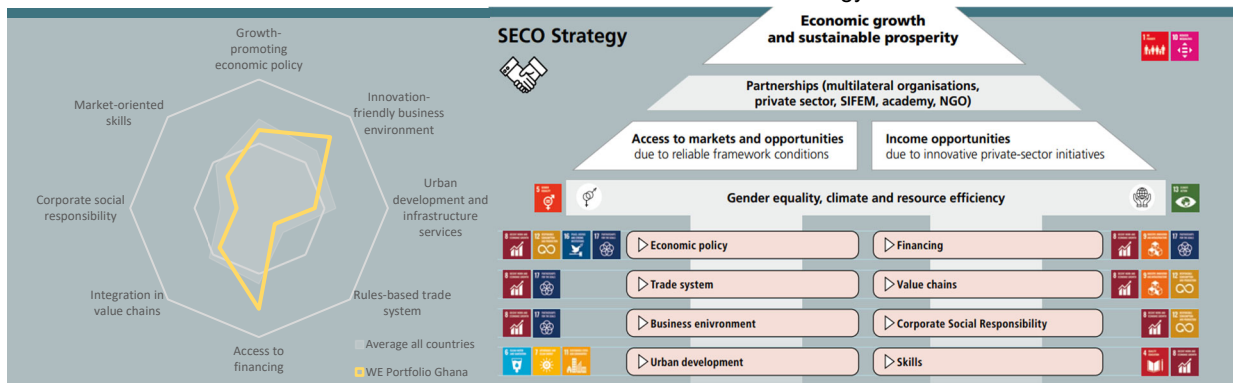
Growth-promoting economic policy

Innovation-friendly business environment

Urban development and infrastructure services

Rules-based trade system

Access to financing

Integration in value chains

Corporate social responsibility

Market-oriented skills

Average all countries

WE Portfolio Ghana

SECO Strategy

Economic growth and sustainable prosperity

Partnerships (multilateral organisations, private sector, SIFEM, academy, NGO)

Access to markets and opportunities
due to reliable framework conditions

Income opportunities
due to innovative private-sector initiatives

Gender equality, climate and resource efficiency

Economic policy

Financing

Trade system

Value chains

Business enivronment

Corporate Social Responsibility

Urban development

Skills